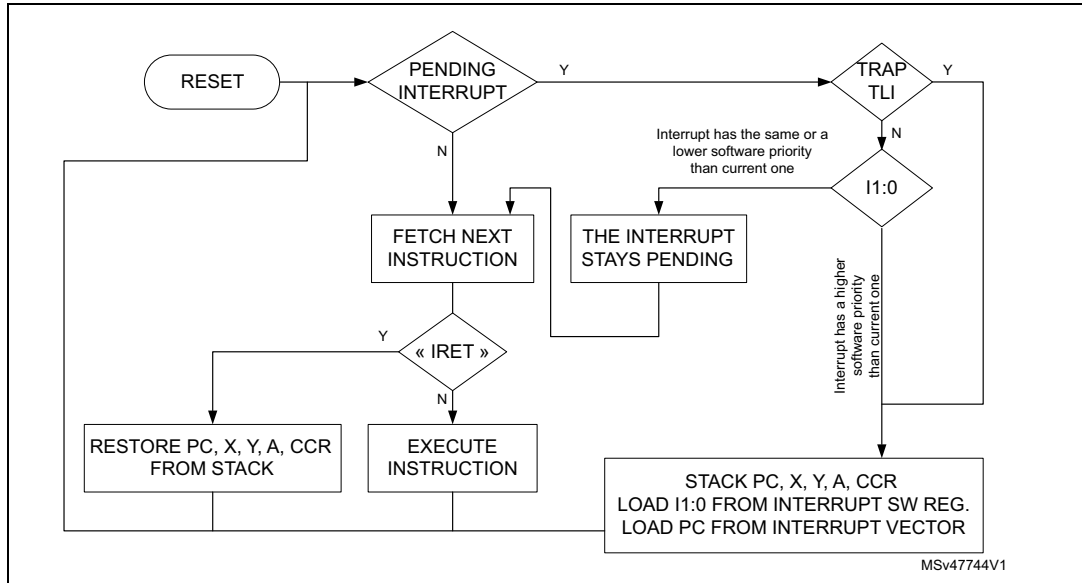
RESET

PENDING INTERRUPT

Y

TRAP TLI

Y

N

Interrupt has the same or a lower software priority than current one

N

I1:0

FETCH NEXT INSTRUCTION

THE INTERRUPT STAYS PENDING

Interrupt has a higher software priority than current one

Y

« IRET »

N

RESTORE PC, X, Y, A, CCR FROM STACK

EXECUTE INSTRUCTION

STACK PC, X, Y, A, CCR
LOAD I1:0 FROM INTERRUPT SW REG.
LOAD PC FROM INTERRUPT VECTOR

MSv47744V1